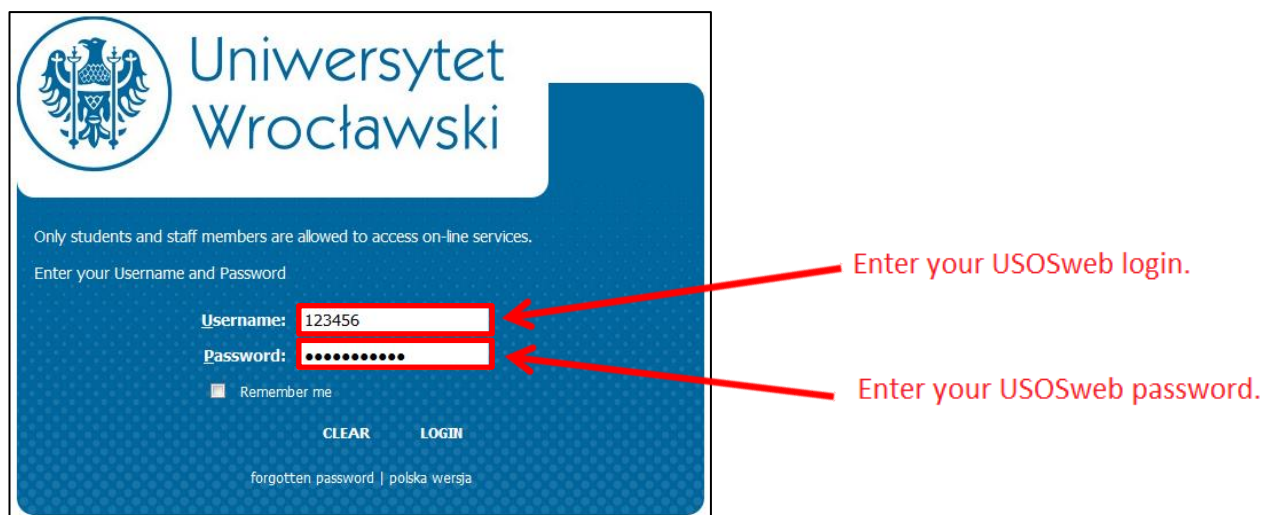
Uniwersytet Wrocławski

Only students and staff members are allowed to access on-line services.

Enter your Username and Password

Username: 123456

Password: ●●●●●●●●●●●

Remember me

CLEAR LOGIN

forgotten password | polska wersja

Enter your USOSweb login.

Enter your USOSweb password.